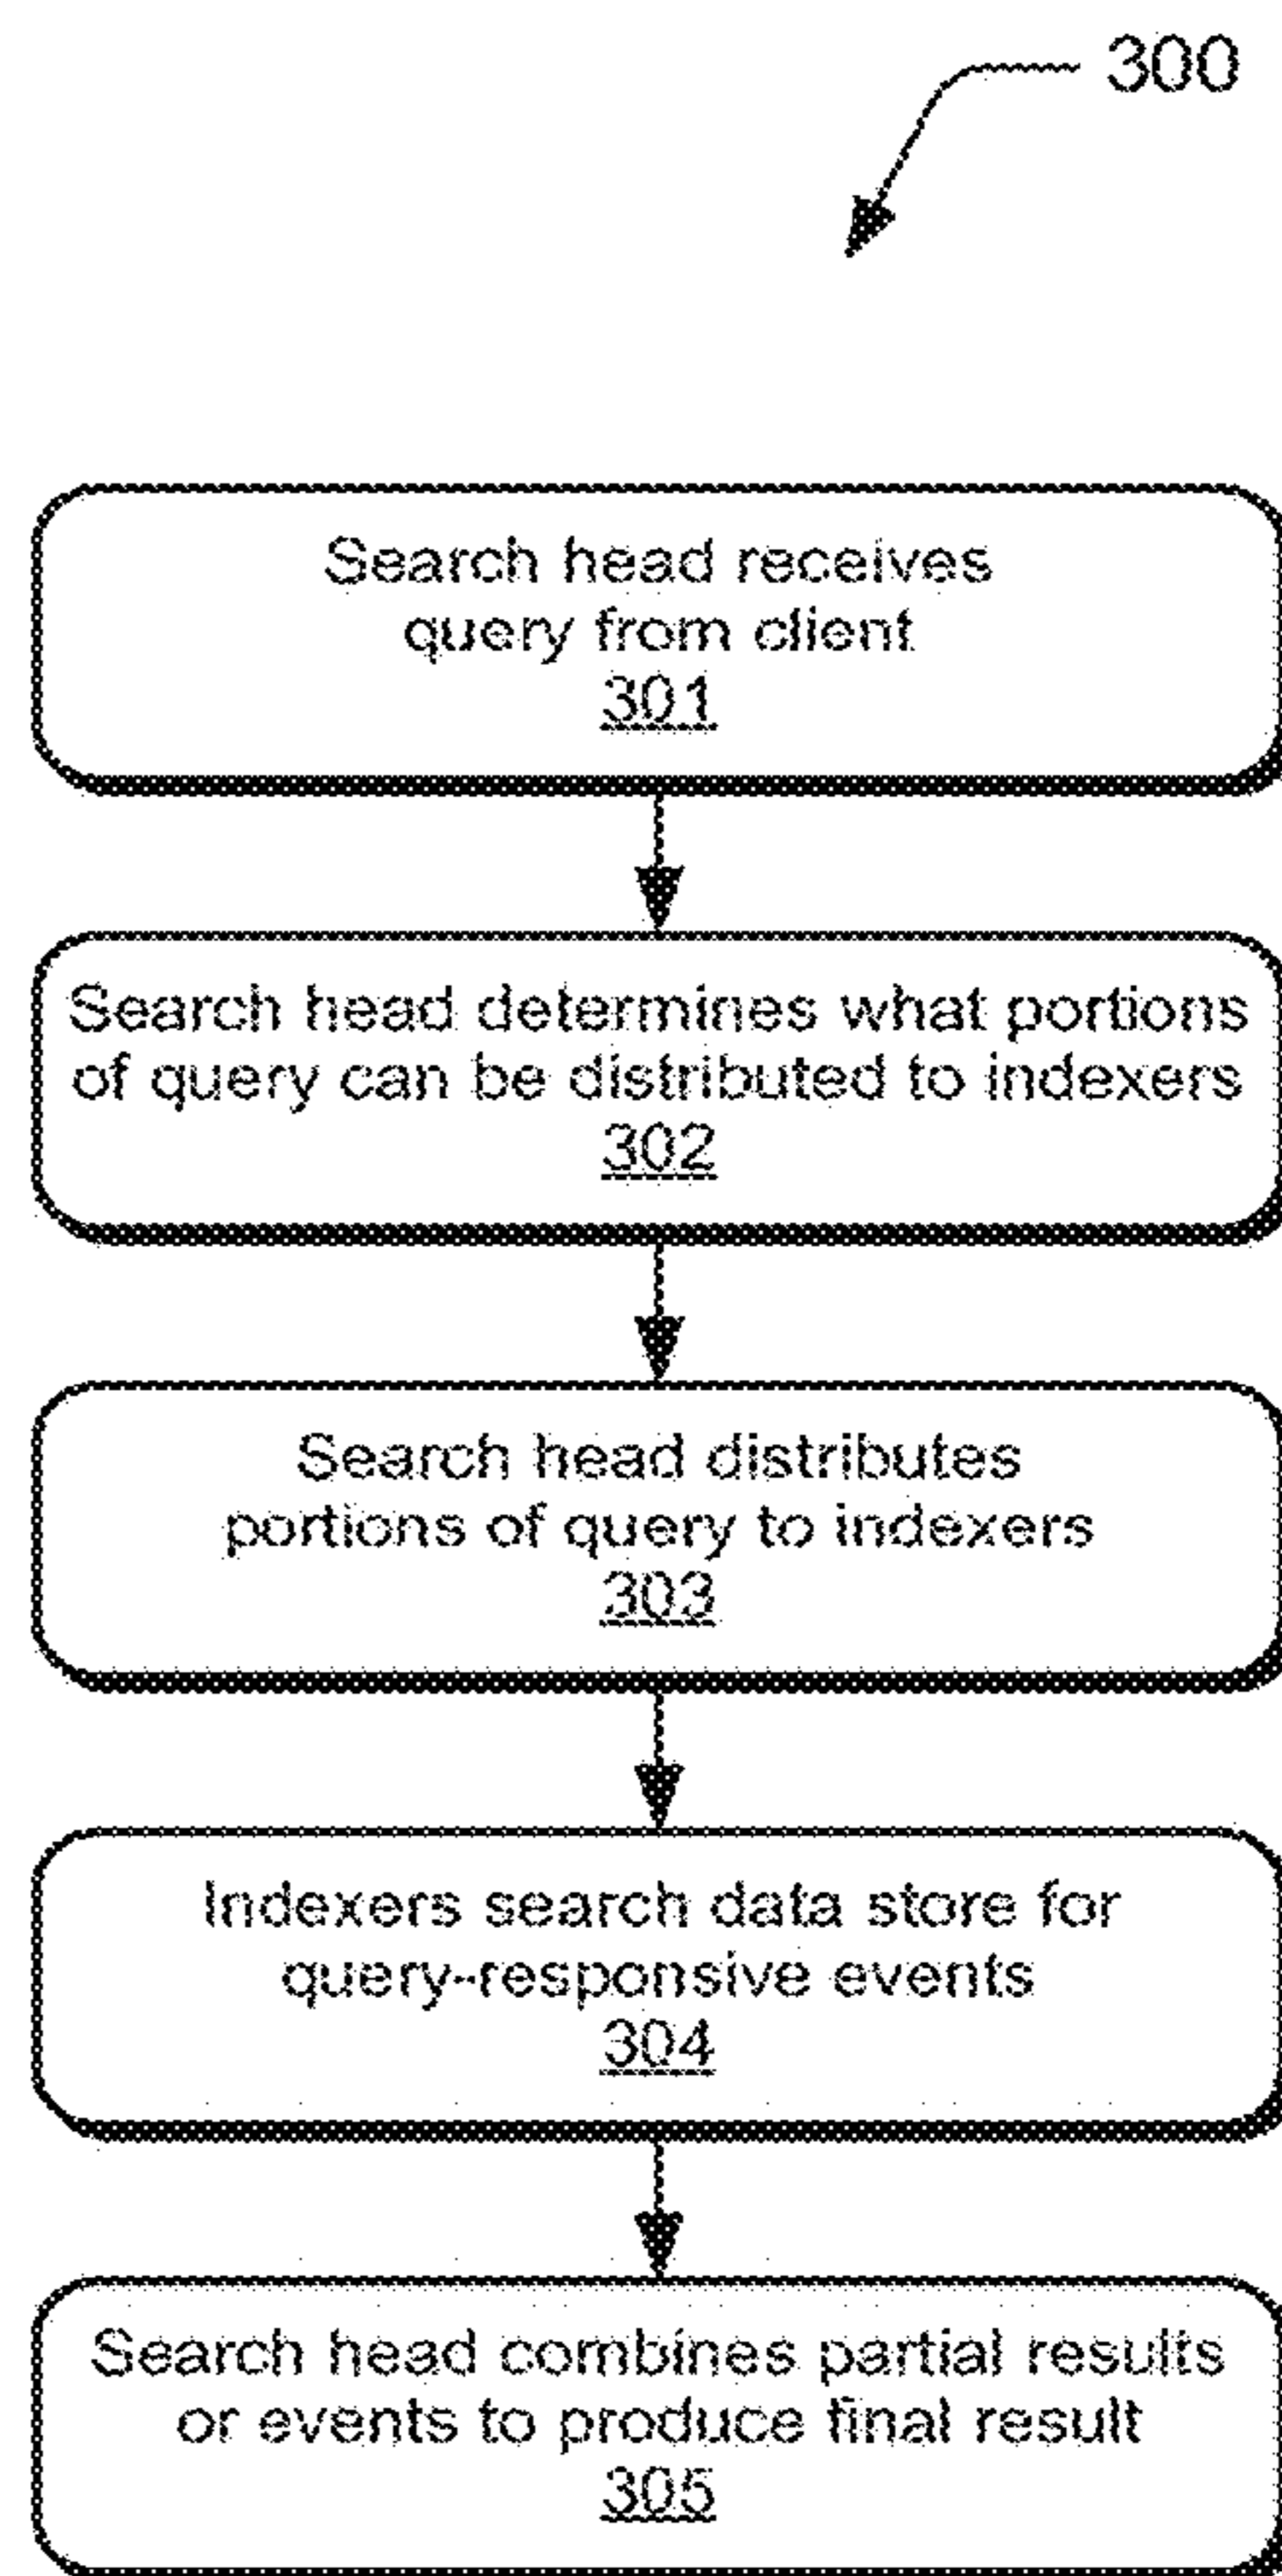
300

Search head receives query from client
301

Search head determines what portions of query can be distributed to indexers
302

Search head distributes portions of query to indexers
303

Indexers search data store for query-responsive events
304

Search head combines partial results or events to produce final result
305